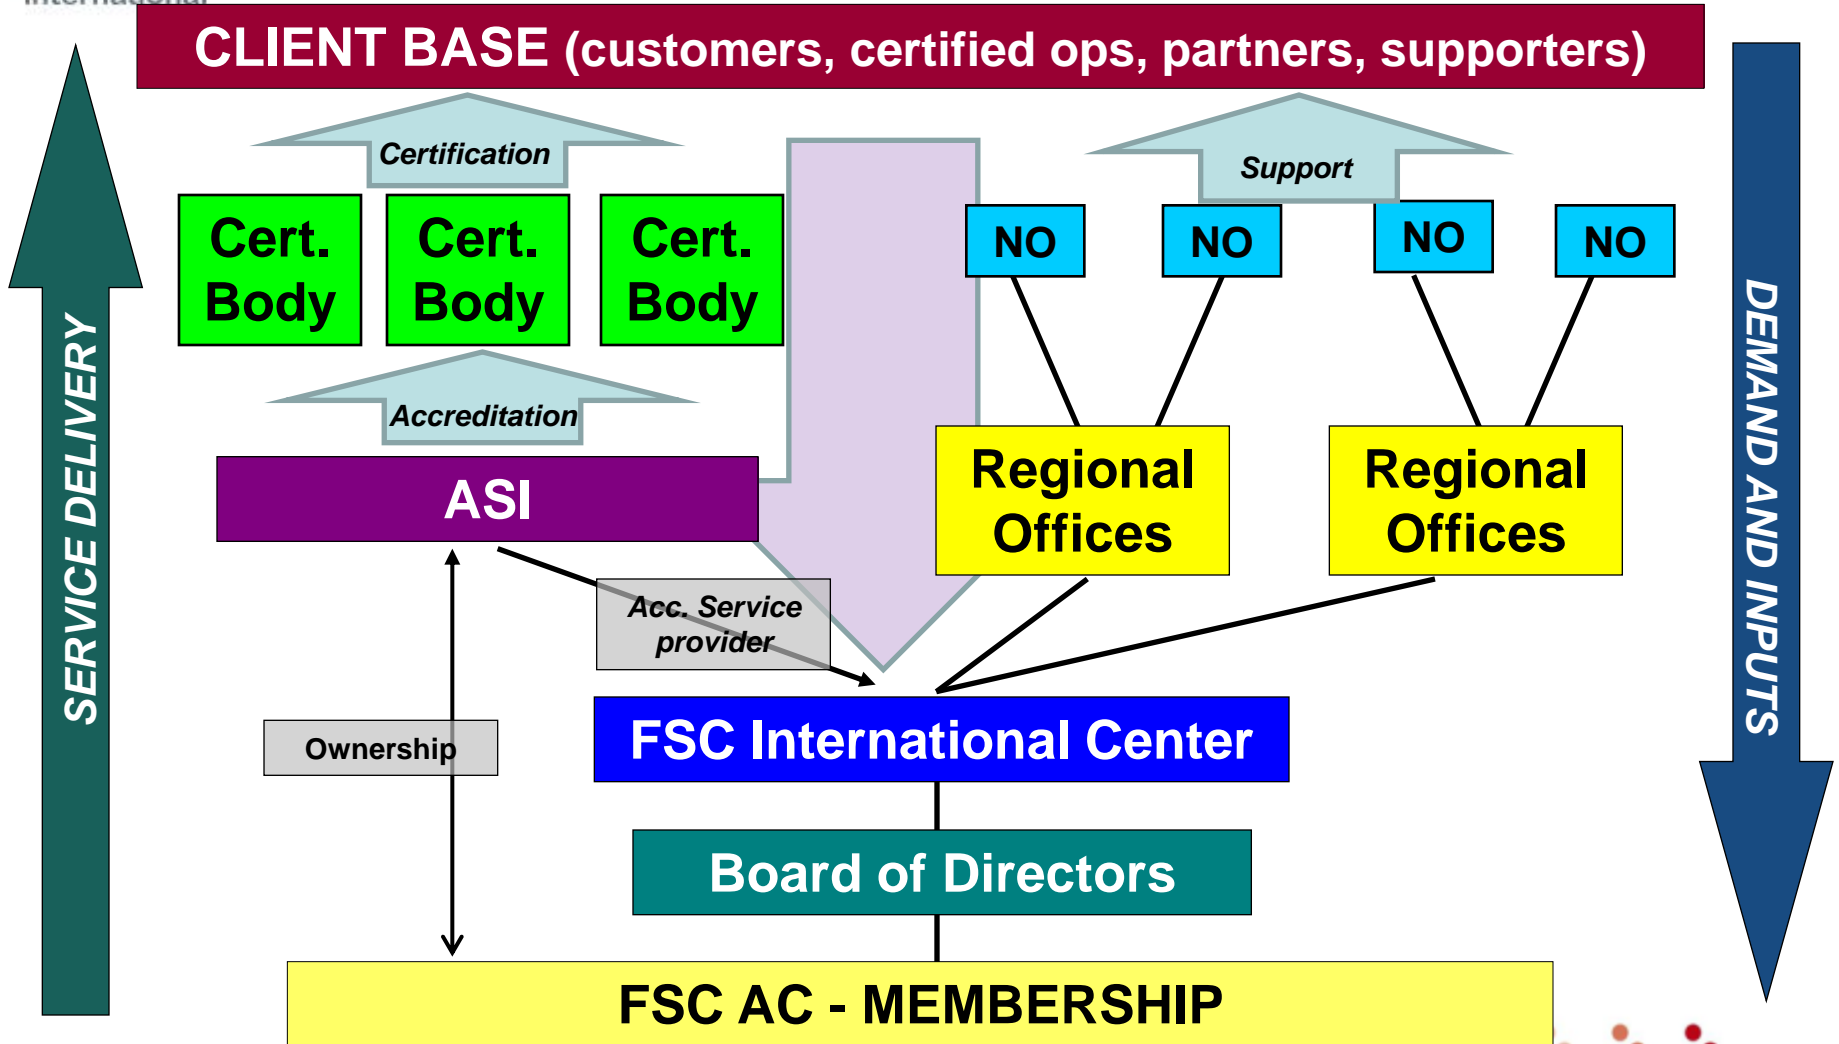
CLIENT BASE (customers, certified ops, partners, supporters)

SERVICE DELIVERY

Certification

Cert. Body

Cert. Body

Cert. Body

Accreditation

ASI

Support

NO

NO

NO

NO

Regional Offices

Regional Offices

DEMAND AND INPUTS

Acc. Service provider

Ownership

FSC International Center

Board of Directors

FSC AC - MEMBERSHIP